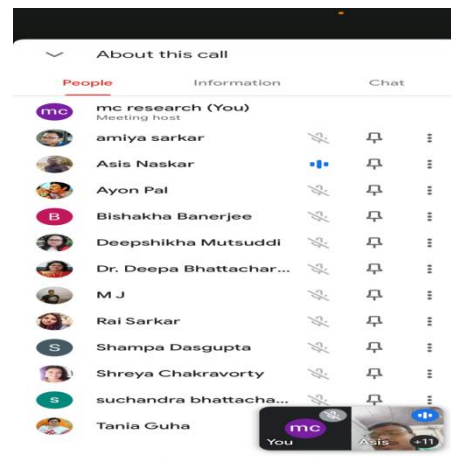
About this call

People Information Chat

mc mc research (You)
Meeting host

amiya sarkar

Asis Naskar

Ayon Pal

B Bishakha Banerjee

Deepshikha Mutsuddi

Dr. Deepa Bhattachar...

M J

Rai Sarkar

S Shampa Dasgupta

Shreya Chakravorty

s suchandra bhattacha...

Tania Guha

mc
You

Asis
+11